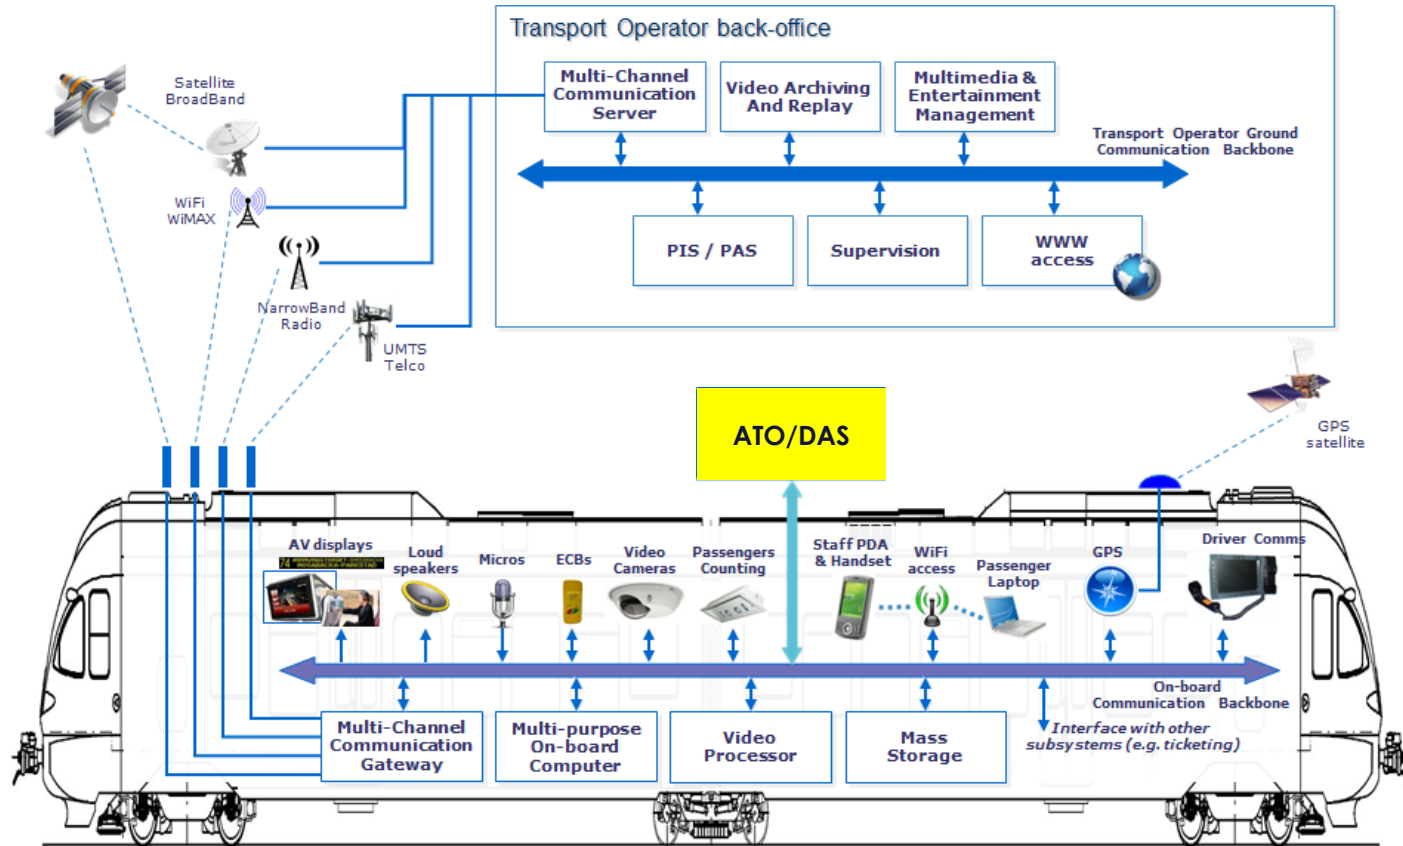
Transport Operator back-office

Multi-Channel Communication Server

Video Archiving And Replay

Multimedia & Entertainment Management

Transport Operator Ground Communication Backbone

PIS / PAS

Supervision

WWW access

Satellite BroadBand

WiFi WiMAX

NarrowBand Radio

UMTS Telco

ATO/DAS

GPS satellite

AV displays

Loud speakers

Micros

ECBs

Video Cameras

Passengers Counting

Staff PDA & Handset

WiFi access

Passenger Laptop

GPS

Driver Comms

On-board Communication Backbone

Interface with other subsystems (e.g. ticketing)

Multi-Channel Communication Gateway

Multi-purpose On-board Computer

Video Processor

Mass Storage